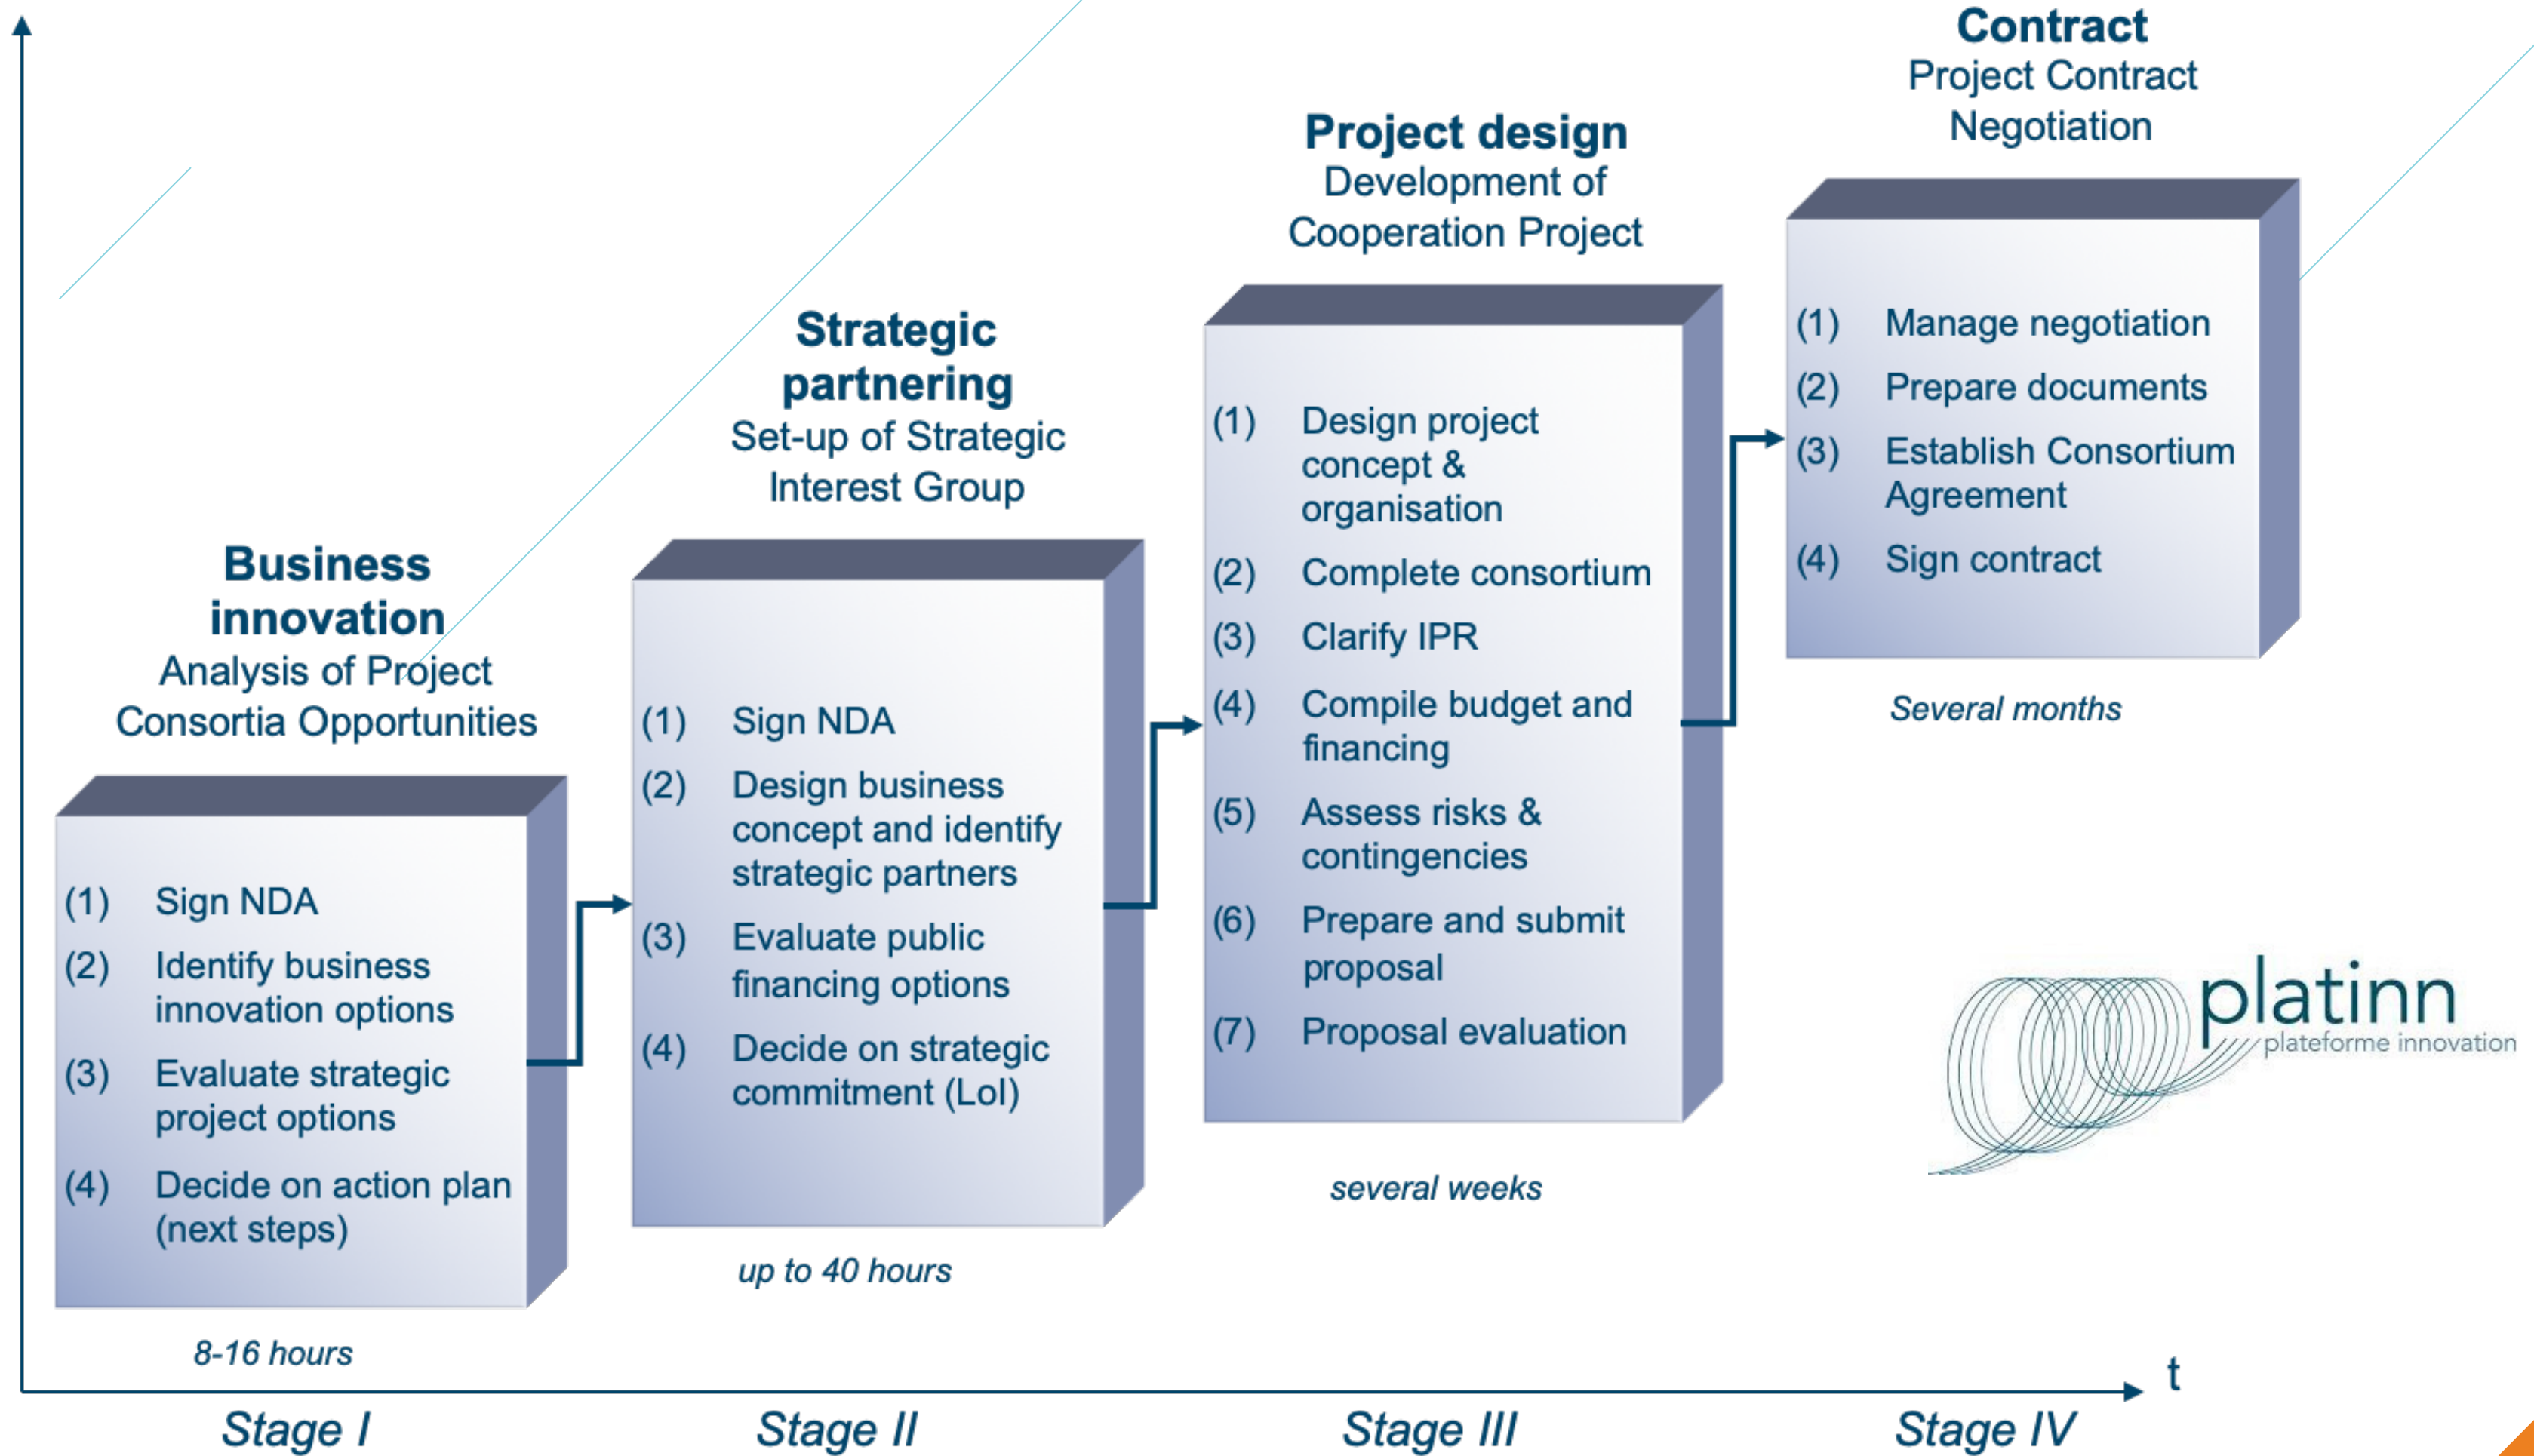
Business innovation
Analysis of Project Consortia Opportunities

(1) Sign NDA
(2) Identify business innovation options
(3) Evaluate strategic project options
(4) Decide on action plan (next steps)

8-16 hours

Strategic partnering
Set-up of Strategic Interest Group

(1) Sign NDA
(2) Design business concept and identify strategic partners
(3) Evaluate public financing options
(4) Decide on strategic commitment (LoI)

up to 40 hours

Project design
Development of Cooperation Project

(1) Design project concept & organisation
(2) Complete consortium
(3) Clarify IPR
(4) Compile budget and financing
(5) Assess risks & contingencies
(6) Prepare and submit proposal
(7) Proposal evaluation

several weeks

Contract
Project Contract Negotiation

(1) Manage negotiation
(2) Prepare documents
(3) Establish Consortium Agreement
(4) Sign contract

Several months

platinn
plateforme innovation

t

Stage I
Stage II
Stage III
Stage IV